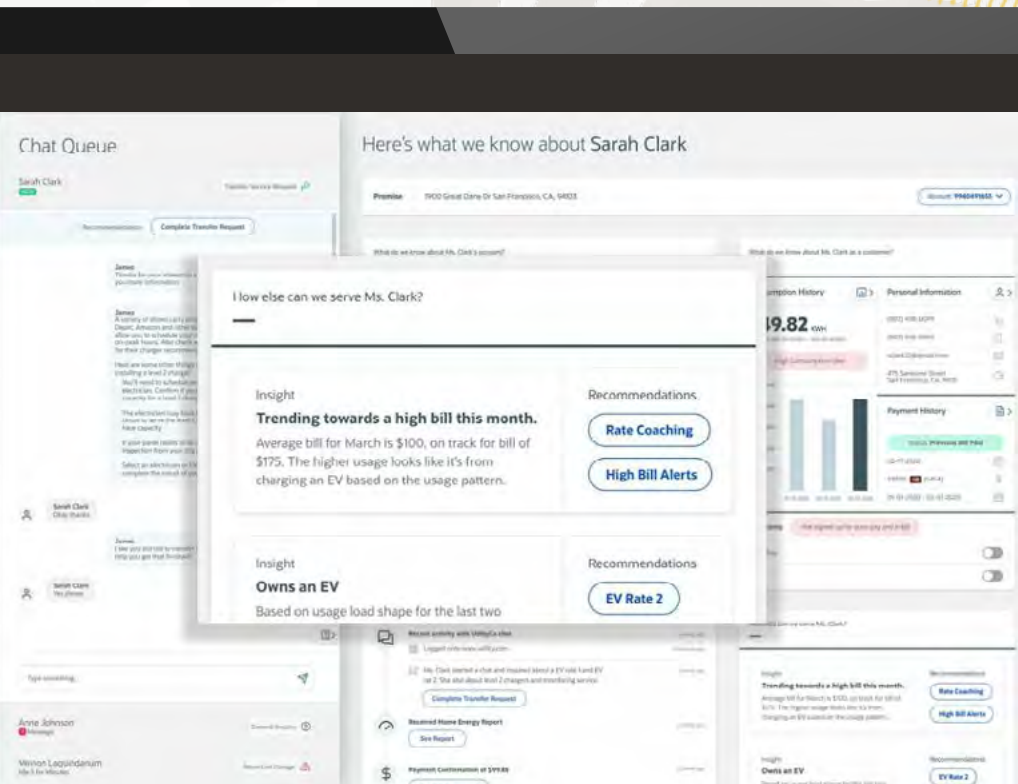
Chat Queue

Sarah Clark

Transfer Service Request

Recommendations

Complete Transfer Request

James

James

Sarah Clark
Okay thanks

James

Sarah Clark
Yes please

Type something

Anne Johnson

Vernon Lagundanum

Here's what we know about Sarah Clark

Premise 1900 Great Dane Dr San Francisco, CA, 94103

Account 9940491655

What do we know about Ms. Clark's account?

What do we know about Ms. Clark as a customer?

How else can we serve Ms. Clark?

Insight
Trending towards a high bill this month.
Average bill for March is \$100, on track for bill of \$175. The higher usage looks like it's from charging an EV based on the usage pattern.

Recommendations
Rate Coaching
High Bill Alerts

Insight
Owns an EV
Based on usage load shape for the last two

Recommendations
EV Rate 2

umption History

19.82 kWh

Personal Information

Payment History

Recent activity with UtilityCo chat

Complete Transfer Request

Received Home Energy Report

See Report

Payment Confirmation of \$99.86

Insight
Trending towards a high bill this month.

Recommendations
Rate Coaching
High Bill Alerts

Insight
Owns an EV

Recommendations
EV Rate 2